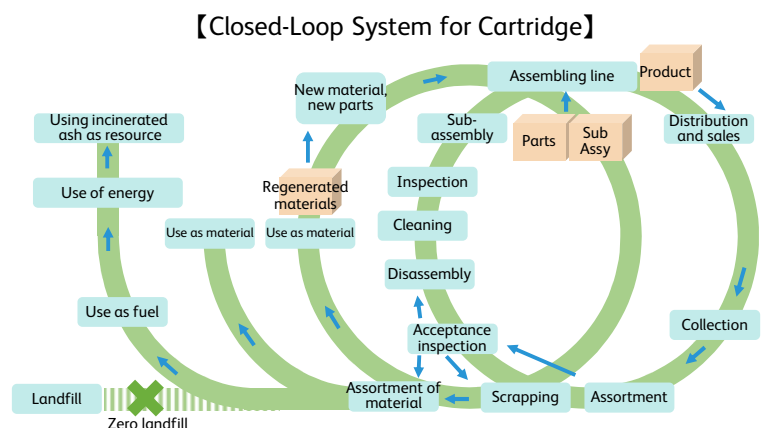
【Closed-Loop System for Cartridge】

Using incinerated ash as resource

Use of energy

Use as fuel

Landfill

Zero landfill

New material, new parts

Regenerated materials

Use as material

Use as material

Assembling line

Product

Sub-assembly

Parts

Sub Assy

Distribution and sales

Inspection

Cleaning

Disassembly

Acceptance inspection

Assortment of material

Scrapping

Assortment

Collection